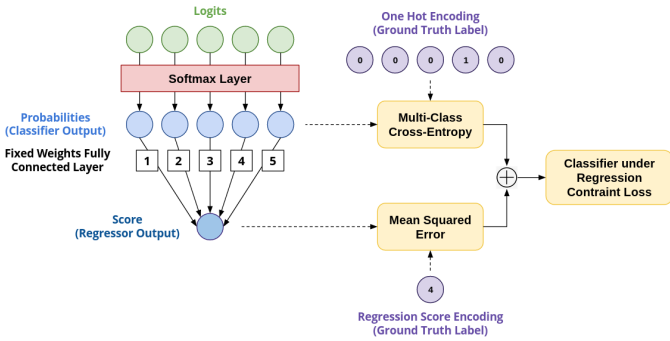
Logits

Softmax Layer

Probabilities (Classifier Output)

Fixed Weights Fully Connected Layer

1 2 3 4 5

Score (Regressor Output)

One Hot Encoding (Ground Truth Label)

0 0 0 1 0

Multi-Class Cross-Entropy

Mean Squared Error

Classifier under Regression Contraint Loss

4

Regression Score Encoding (Ground Truth Label)